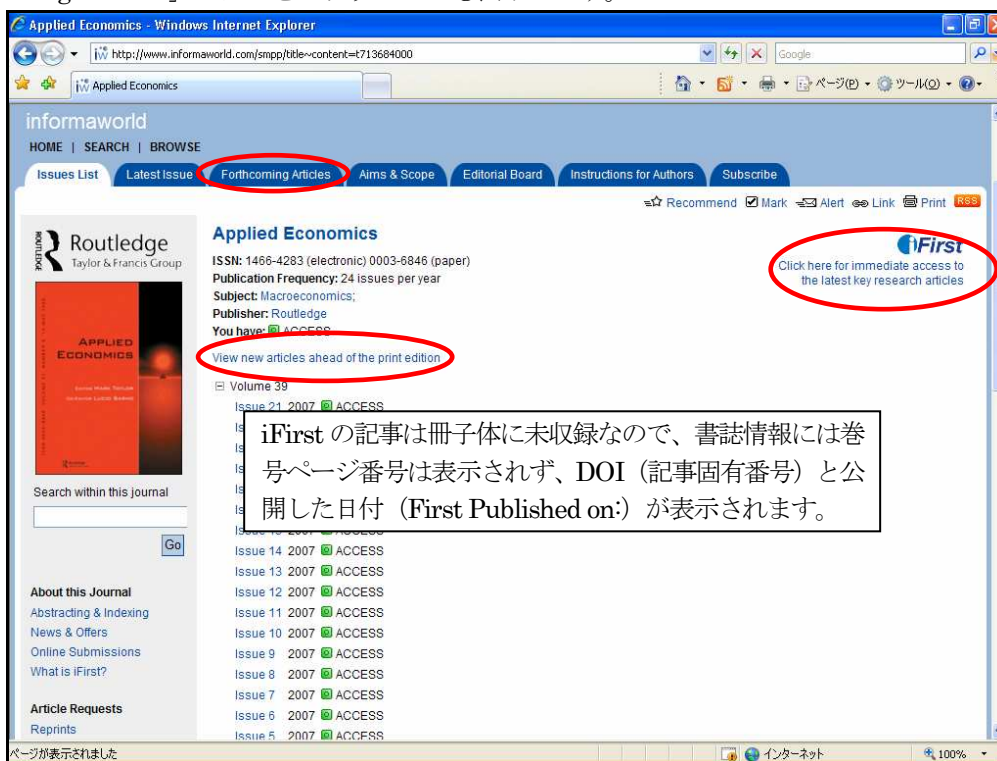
Applied Economics - Windows Internet Explorer

http://www.informaworld.com/smpp/title~content=t713684000

Google

Applied Economics

ページ(P) ツール(O)

informaworld

HOME | SEARCH | BROWSE

Issues List | Latest Issue | Forthcoming Articles | Aims & Scope | Editorial Board | Instructions for Authors | Subscribe

Recommend Mark Alert Link Print RSS

Routledge
Taylor & Francis Group

APPLIED ECONOMICS

Search within this journal

Go

About this Journal
Abstracting & Indexing
News & Offers
Online Submissions
What is iFirst?

Article Requests
Reprints

Applied Economics

ISSN: 1466-4283 (electronic) 0003-6846 (paper)
Publication Frequency: 24 issues per year
Subject: Macroeconomics;
Publisher: Routledge
You have: ACCESS

View new articles ahead of the print edition

iFirst
Click here for immediate access to the latest key research articles

⊟ Volume 39
Issue 21 2007 ACCESS

iFirst の記事は冊子体に未収録なので、書誌情報には巻号ページ番号は表示されず、DOI（記事固有番号）と公開した日付（First Published on:）が表示されます。

Issue 14 2007 ACCESS
Issue 13 2007 ACCESS
Issue 12 2007 ACCESS
Issue 11 2007 ACCESS
Issue 10 2007 ACCESS
Issue 9 2007 ACCESS
Issue 8 2007 ACCESS
Issue 7 2007 ACCESS
Issue 6 2007 ACCESS
Issue 5 2007 ACCESS

ページが表示されました

インターネット

100%